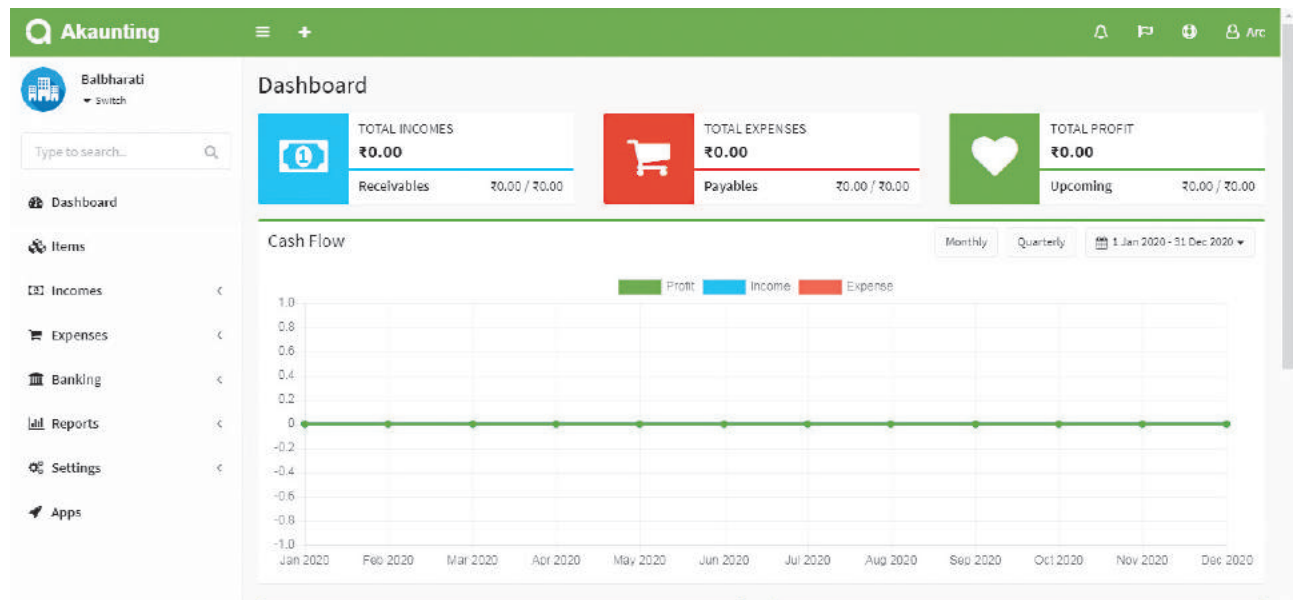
Akaunting

Arc

Balbharati
Switch

Type to search...

Dashboard
Items
Incomes
Expenses
Banking
Reports
Settings
Apps

Dashboard

TOTAL INCOMES
₹0.00
Receivables ₹0.00 / ₹0.00

TOTAL EXPENSES
₹0.00
Payables ₹0.00 / ₹0.00

TOTAL PROFIT
₹0.00
Upcoming ₹0.00 / ₹0.00

Cash Flow

Monthly Quarterly 1 Jan 2020 - 31 Dec 2020

Profit Income Expense

1.0
0.8
0.6
0.4
0.2
0
-0.2
-0.4
-0.6
-0.8
-1.0

Jan 2020 Feb 2020 Mar 2020 Apr 2020 May 2020 Jun 2020 Jul 2020 Aug 2020 Sep 2020 Oct 2020 Nov 2020 Dec 2020